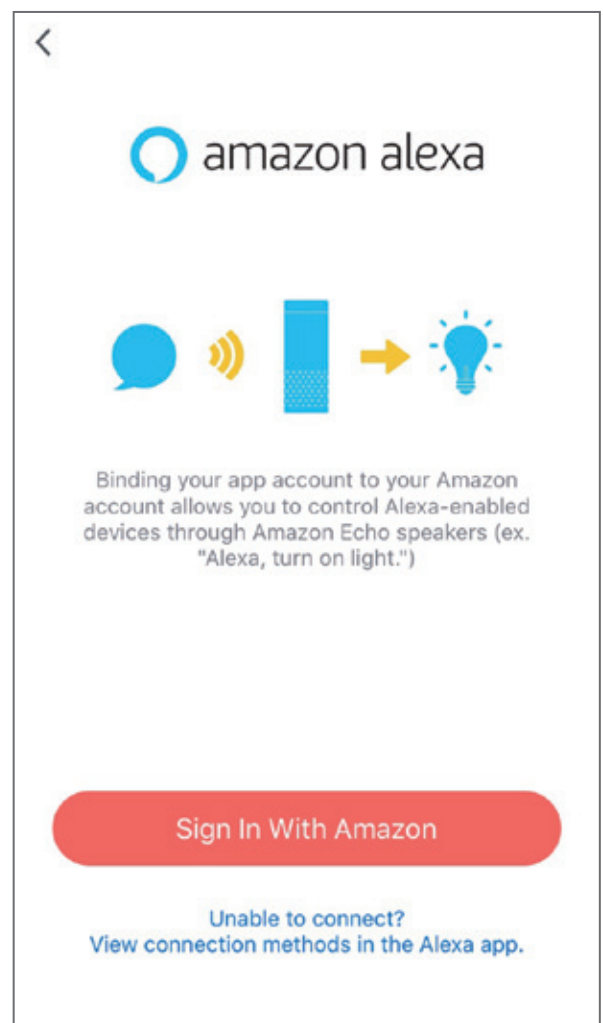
<

amazon alexa

Binding your app account to your Amazon account allows you to control Alexa-enabled devices through Amazon Echo speakers (ex. "Alexa, turn on light.")

Sign In With Amazon

Unable to connect?
View connection methods in the Alexa app.